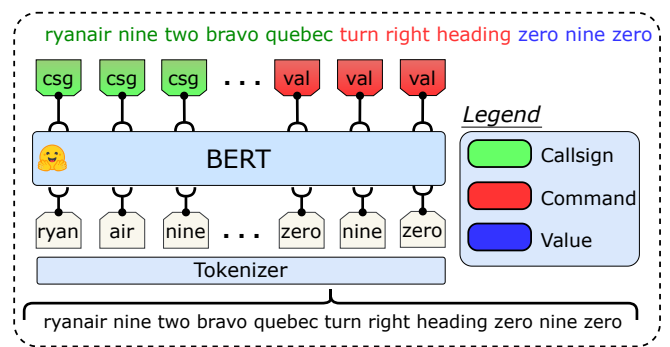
ryanair nine two bravo quebec turn right heading zero nine zero

csg csg csg . . . val val val

BERT

ryan air nine . . . zero nine zero

Tokenizer

ryanair nine two bravo quebec turn right heading zero nine zero

Legend
Callsign
Command
Value